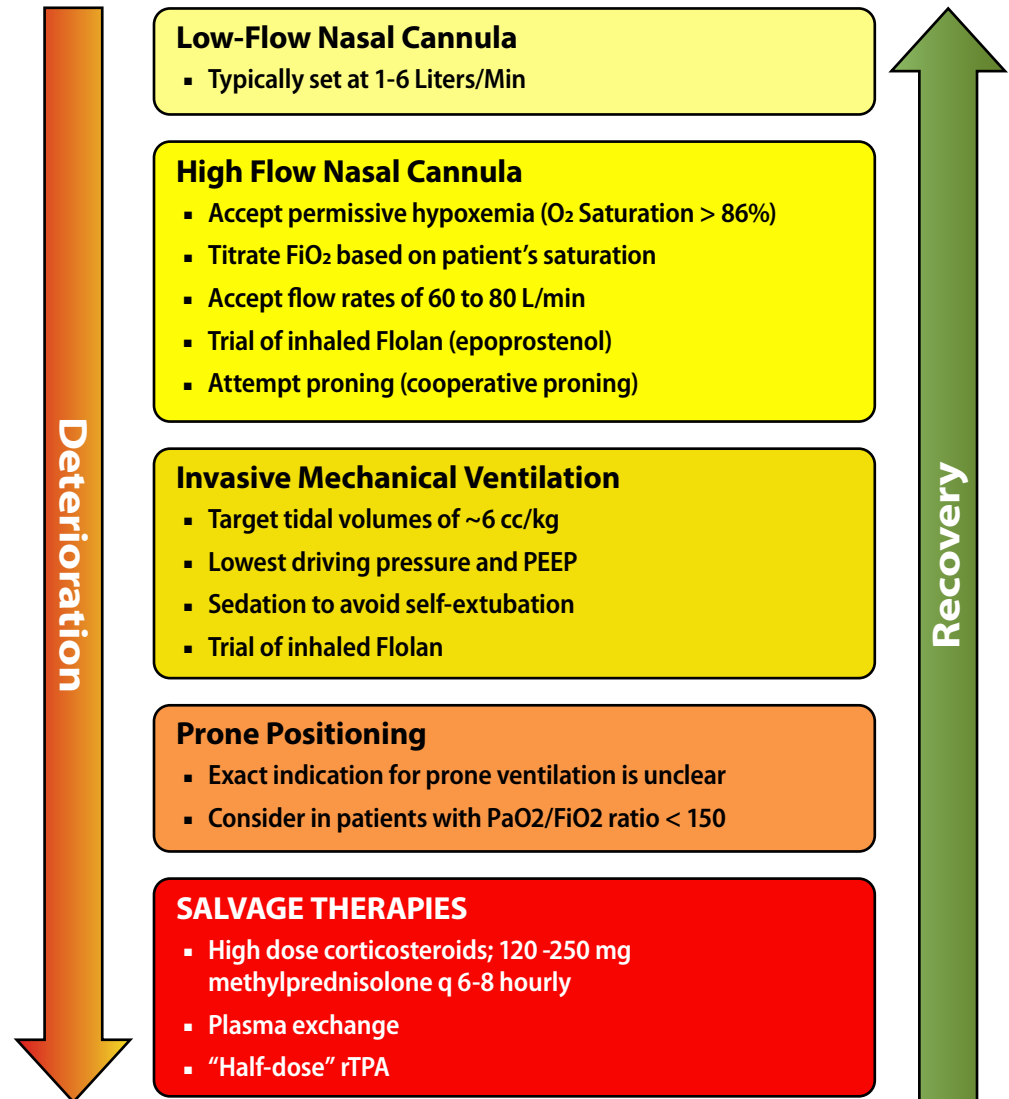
Deterioration

Low-Flow Nasal Cannula
- Typically set at 1-6 Liters/Min

High Flow Nasal Cannula
- Accept permissive hypoxemia ($O_2$ Saturation > 86%)
- Titrate $FiO_2$ based on patient's saturation
- Accept flow rates of 60 to 80 L/min
- Trial of inhaled Flolan (epoprostenol)
- Attempt proning (cooperative proning)

Invasive Mechanical Ventilation
- Target tidal volumes of ~6 cc/kg
- Lowest driving pressure and PEEP
- Sedation to avoid self-extubation
- Trial of inhaled Flolan

Prone Positioning
- Exact indication for prone ventilation is unclear
- Consider in patients with PaO2/FiO2 ratio < 150

SALVAGE THERAPIES
- High dose corticosteroids; 120 -250 mg methylprednisolone q 6-8 hourly
- Plasma exchange
- "Half-dose" rTPA

Recovery